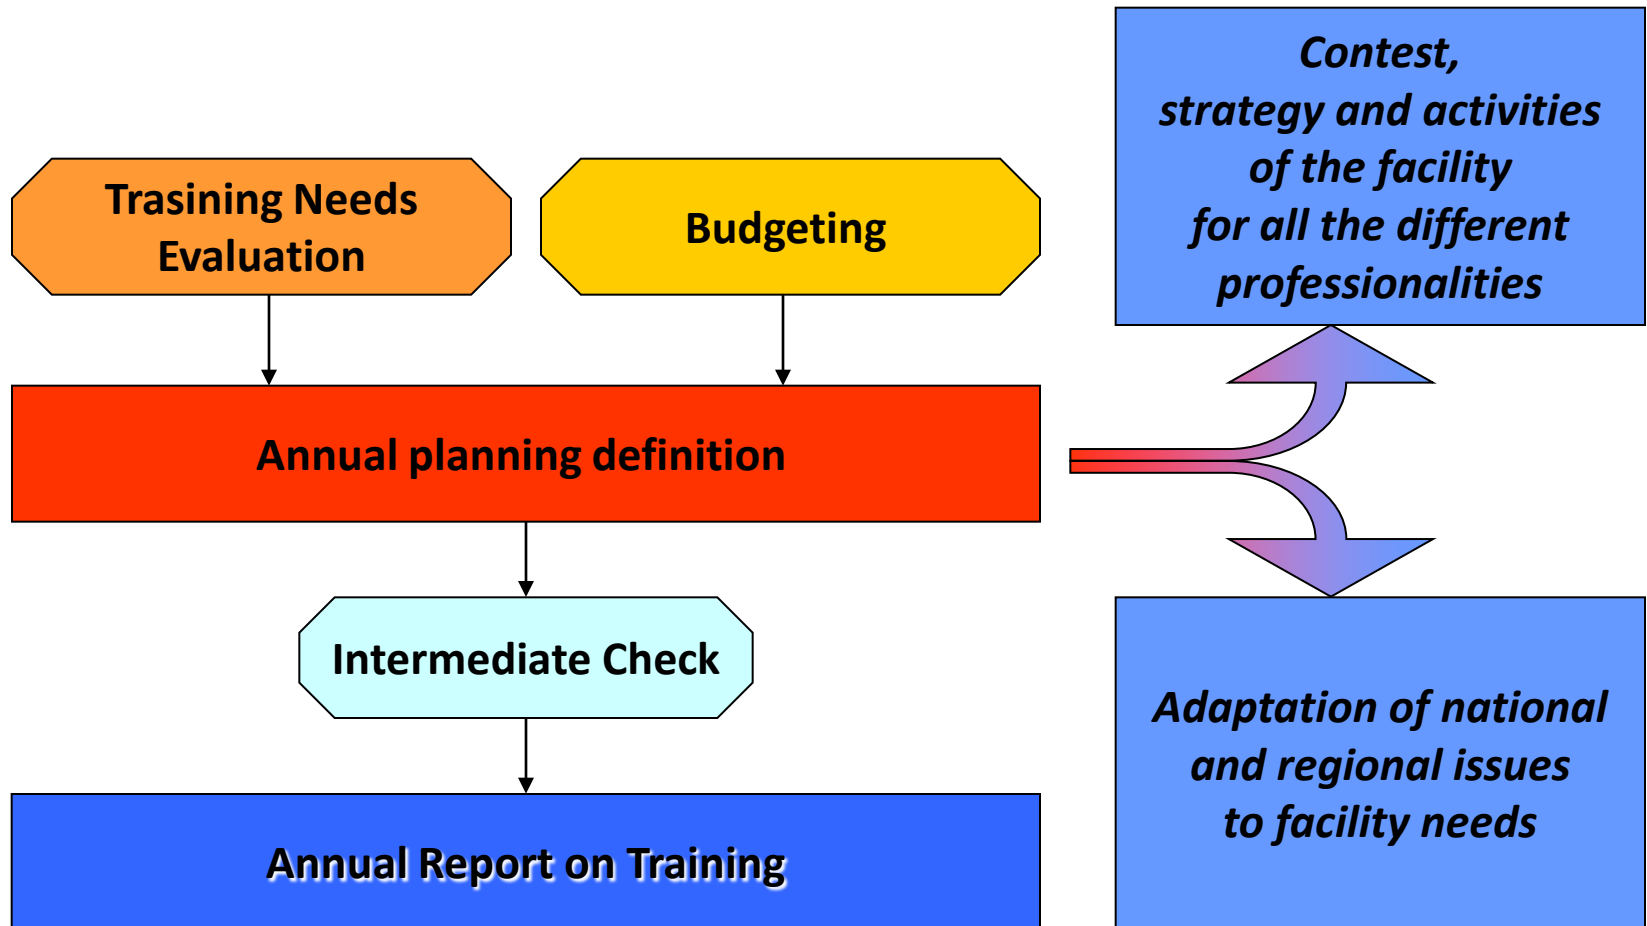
Contest, strategy and activities of the facility for all the different professionalities

Trasining Needs Evaluation

Budgeting

Annual planning definition

Intermediate Check

Annual Report on Training

Adaptation of national and regional issues to facility needs